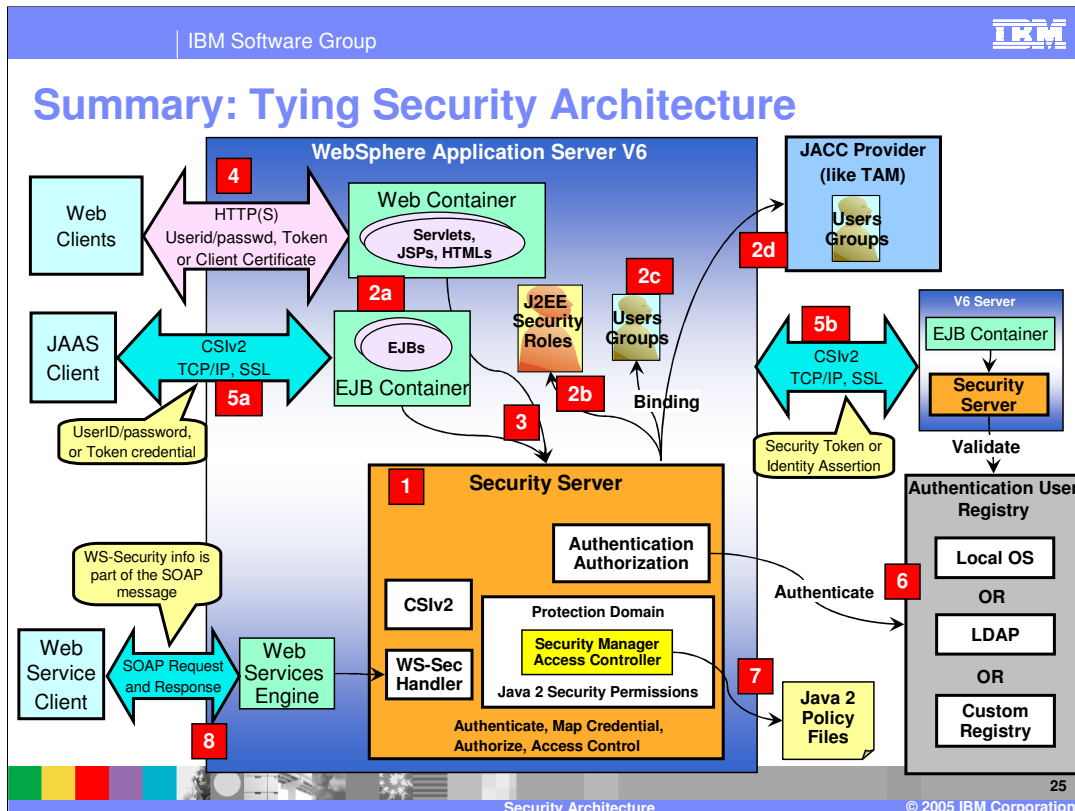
IBM Software Group

IBM

Summary: Tying Security Architecture

WebSphere Application Server V6

4

Web Clients

HTTP(S) Userid/passwd, Token or Client Certificate

Web Container

Servlets, JSPs, HTMLs

2a

JAAS Client

CSIv2 TCP/IP, SSL

5a

EJBs

EJB Container

UserID/password, or Token credential

J2EE Security Roles

2c

Users Groups

2b

Binding

3

JACC Provider (like TAM)

Users Groups

2d

5b

CSIv2 TCP/IP, SSL

Security Token or Identity Assertion

V6 Server

EJB Container

Security Server

Validate

1

Security Server

Authentication Authorization

CSIv2

Protection Domain

Security Manager Access Controller

WS-Sec Handler

Java 2 Security Permissions

Authenticate, Map Credential, Authorize, Access Control

Authentication User Registry

Authenticate

6

Local OS

OR

LDAP

OR

Custom Registry

WS-Security info is part of the SOAP message

Web Service Client

SOAP Request and Response

8

Web Services Engine

7

Java 2 Policy Files

25

Security Architecture

© 2005 IBM Corporation